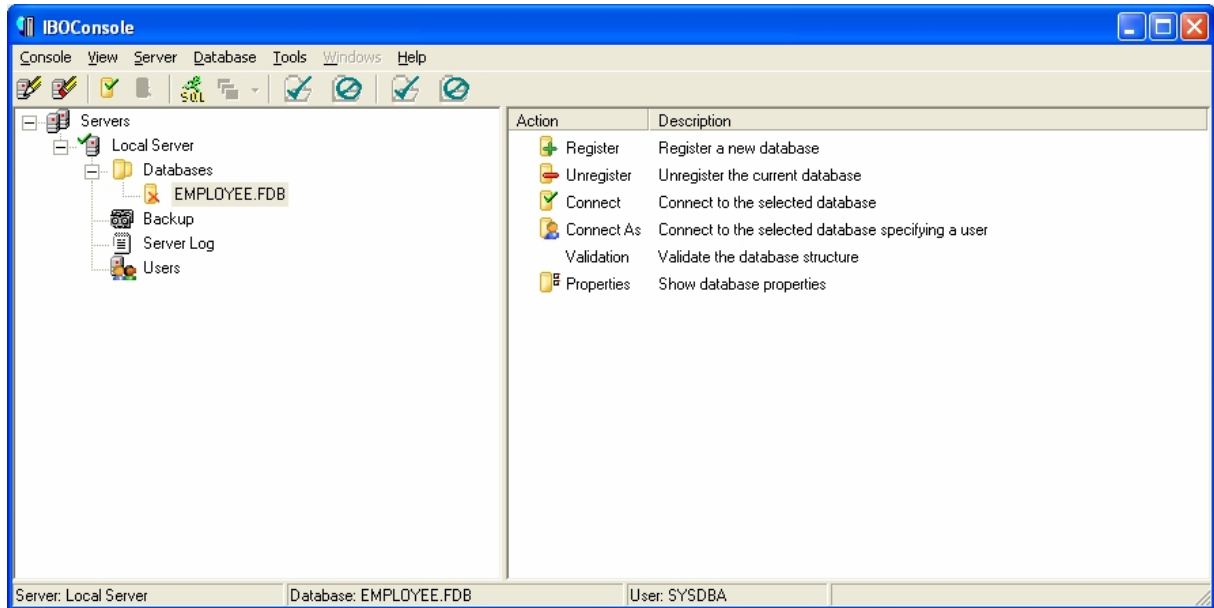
IBOConsole

Console View Server Database Tools Windows Help

Servers
Local Server
Databases
EMPLOYEE.FDB
Backup
Server Log
Users

| Action | Description |
|---|---|
| Register | Register a new database |
| Unregister | Unregister the current database |
| Connect | Connect to the selected database |
| Connect As | Connect to the selected database specifying a user |
| Validation | Validate the database structure |
| Properties | Show database properties |

Server: Local Server
Database: EMPLOYEE.FDB
User: SYSDBA